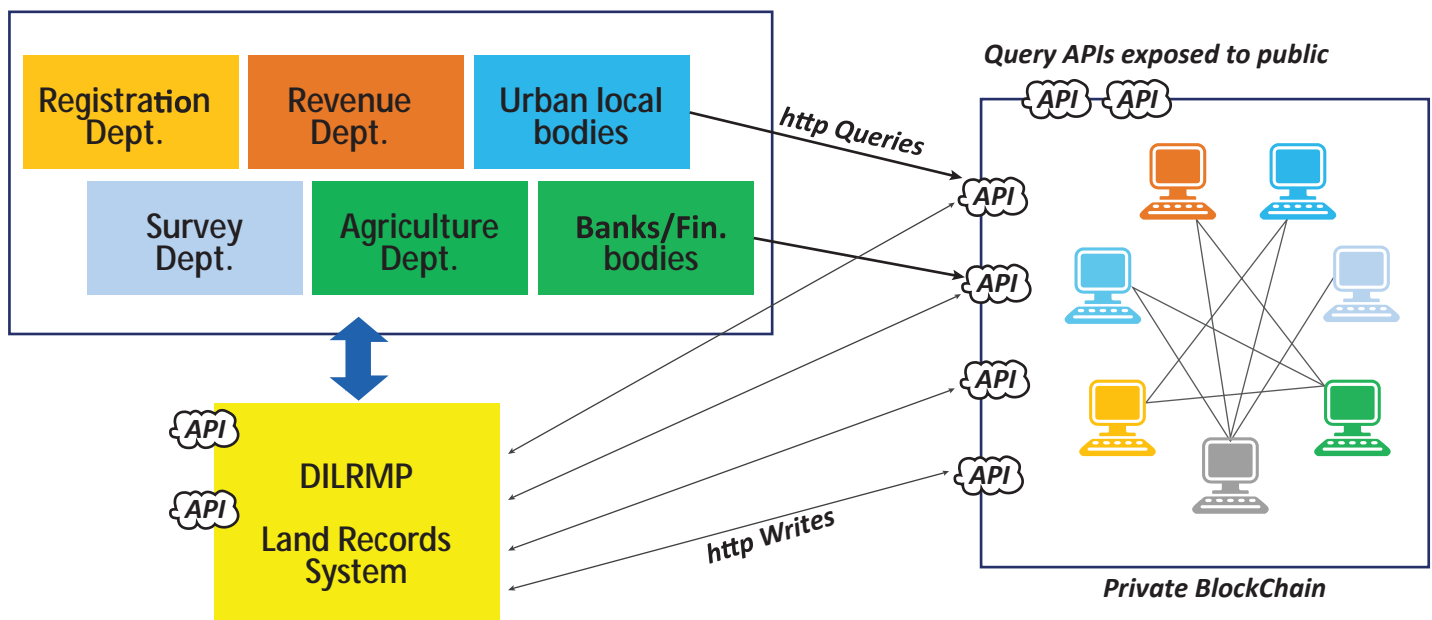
Registration Dept.

Revenue Dept.

Urban local bodies

Survey Dept.

Agriculture Dept.

Banks/Fin. bodies

Query APIs exposed to public

API API

http Queries

API

API

API

API

API

API

DILRMP

Land Records System

http Writes

Private BlockChain